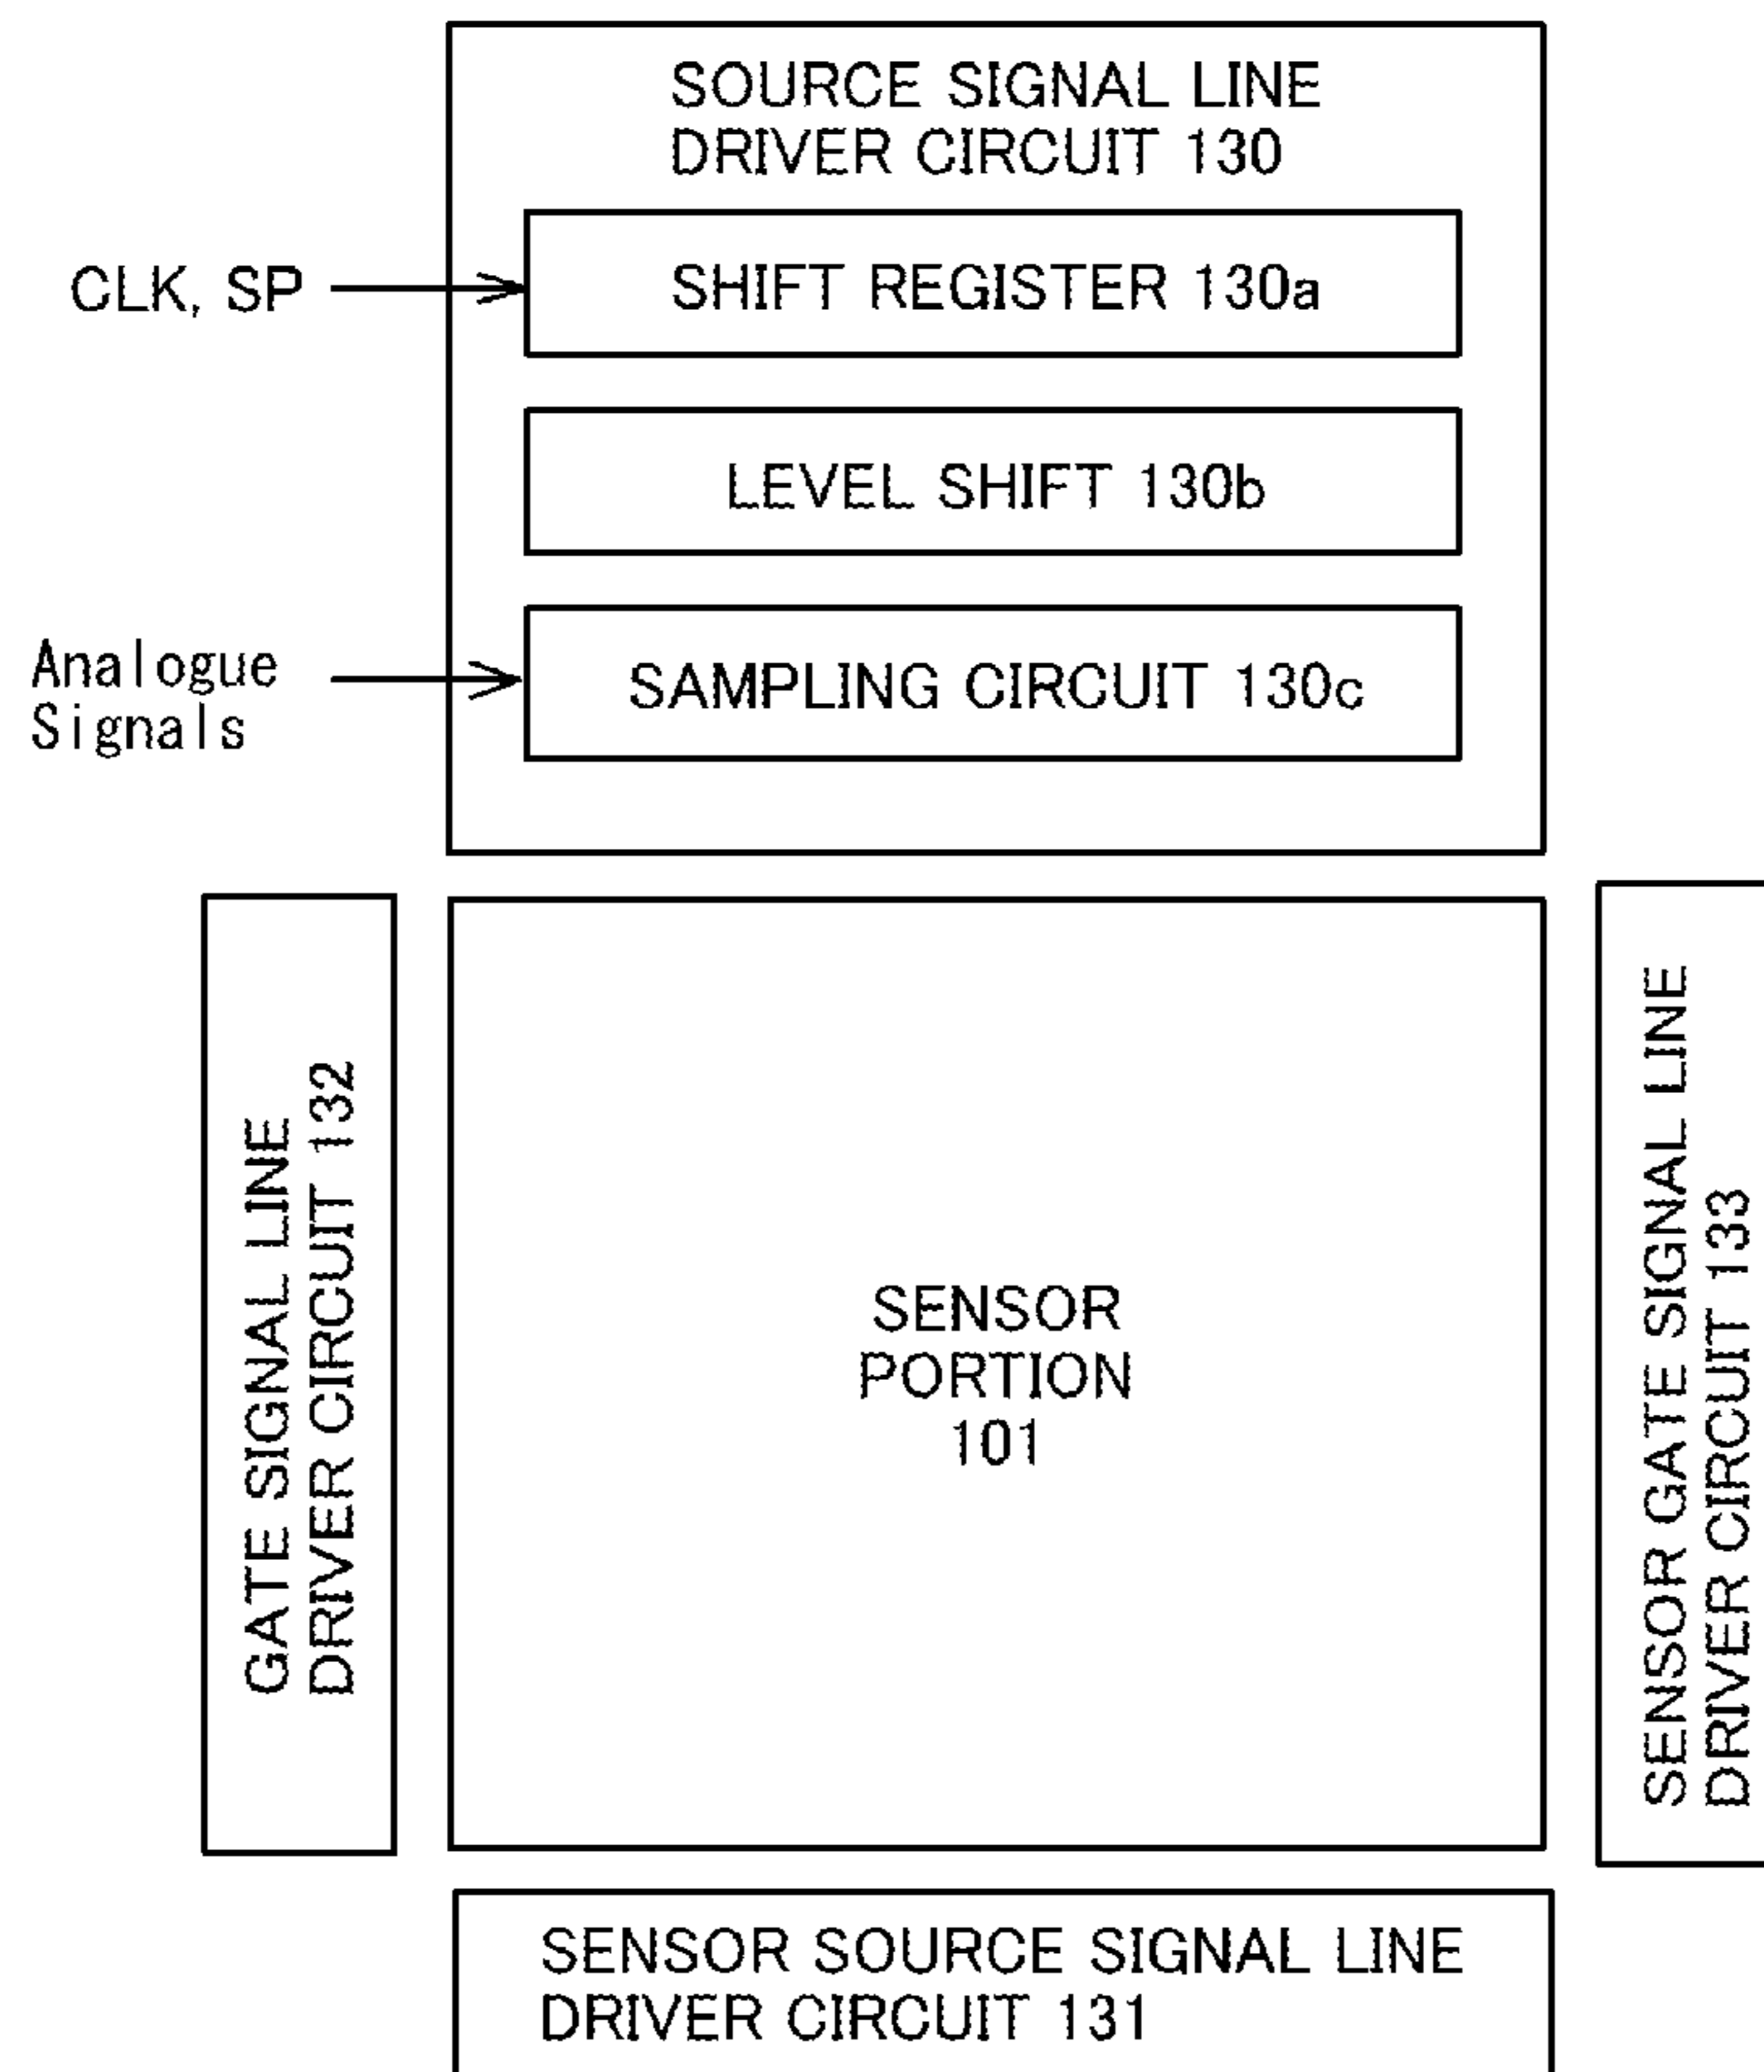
SOURCE SIGNAL LINE DRIVER CIRCUIT 130

CLK, SP

SHIFT REGISTER 130a

LEVEL SHIFT 130b

Analogue Signals

SAMPLING CIRCUIT 130c

GATE SIGNAL LINE DRIVER CIRCUIT 132

SENSOR PORTION 101

SENSOR GATE SIGNAL LINE DRIVER CIRCUIT 133

SENSOR SOURCE SIGNAL LINE DRIVER CIRCUIT 131